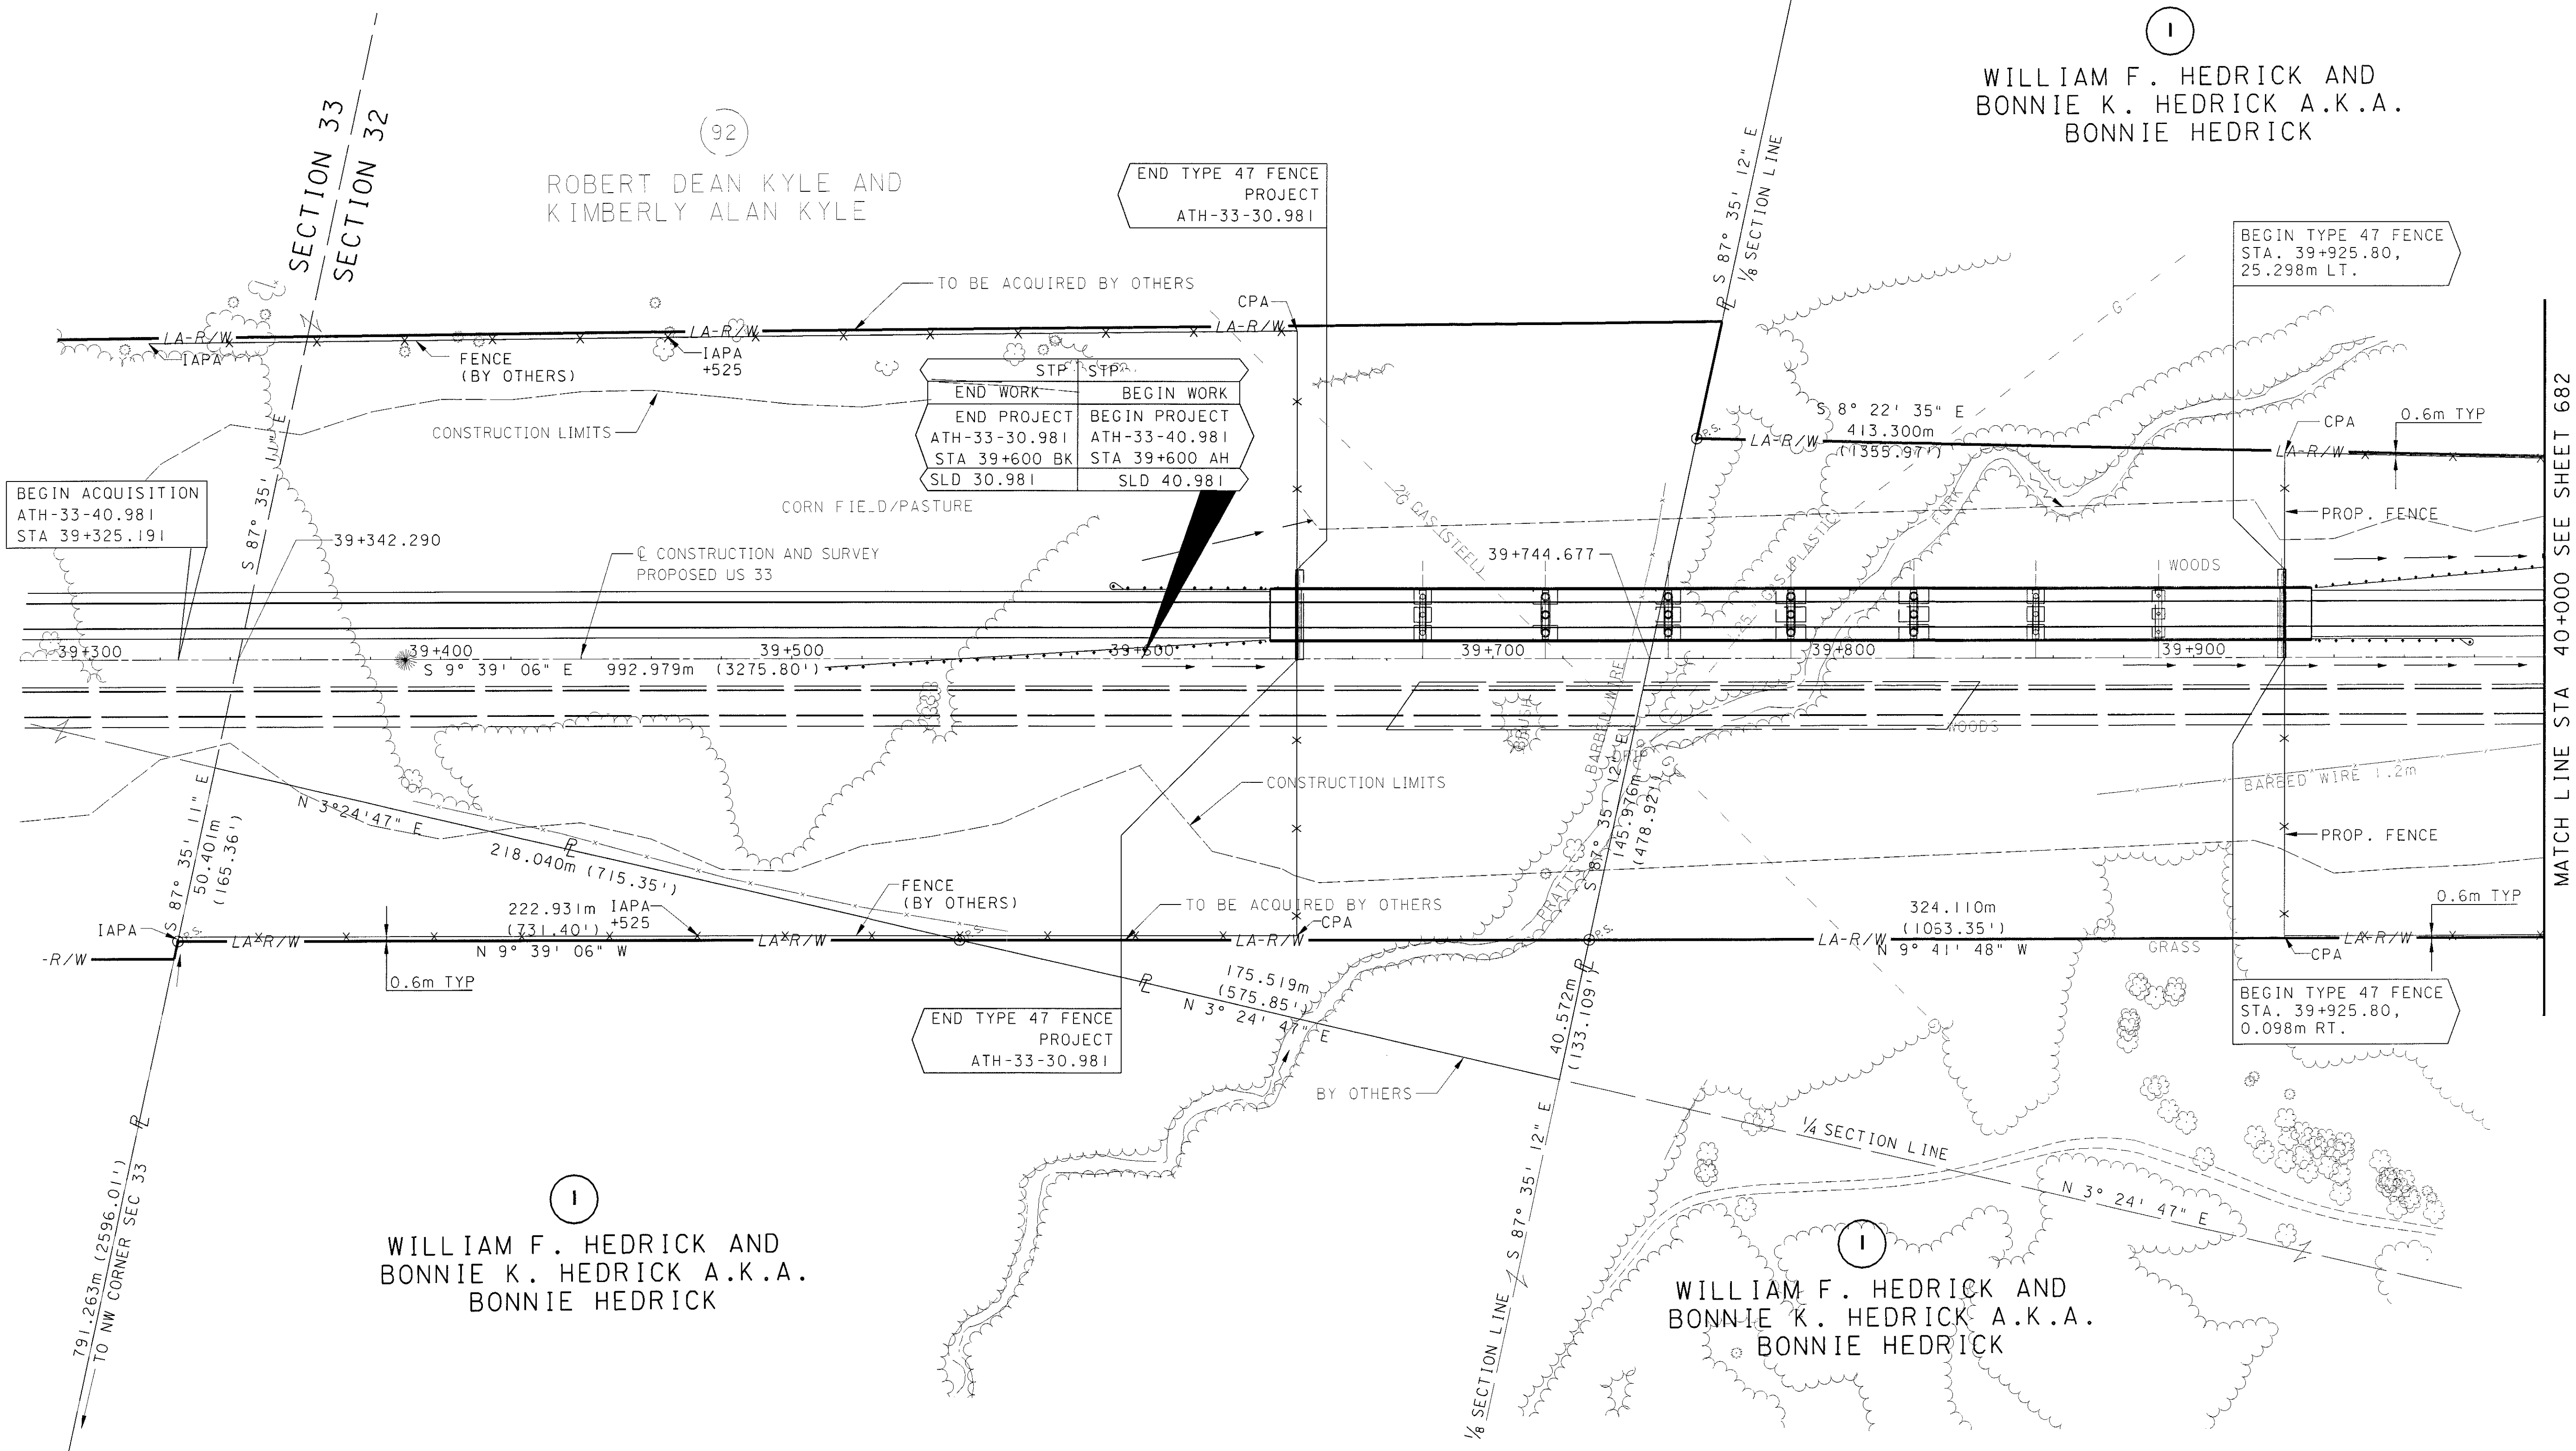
1
WILLIAM F. HEDRICK AND
BONNIE K. HEDRICK A.K.A.
BONNIE HEDRICK

92
ROBERT DEAN KYLE AND
KIMBERLY ALAN KYLE

SECTION 33
SECTION 32

END TYPE 47 FENCE
PROJECT
ATH-33-30.981

S 87° 35' 12" E
1/8 SECTION LINE

BEGIN TYPE 47 FENCE
STA. 39+925.80,
25.298m LT.

TO BE ACQUIRED BY OTHERS
CPA
LA-R/W
LA-R/W
LA-R/W
IAPA
FENCE
(BY OTHERS)
IAPA
+525

| STP | STP |
|---|---|
| END WORK | BEGIN WORK |
| END PROJECT | BEGIN PROJECT |
| ATH-33-30.981 | ATH-33-40.981 |
| STA 39+600 BK | STA 39+600 AH |
| SLD 30.981 | SLD 40.981 |

CONSTRUCTION LIMITS
S 8° 22' 35" E
413.300m
(1355.97')
LA-R/W
CPA
0.6m TYP
LA-R/W
MATCH LINE STA 40+000 SEE SHEET 682

BEGIN ACQUISITION
ATH-33-40.981
STA 39+325.191
S 87° 35' 11" E
39+342.290
CORN FIELD/PASTURE
2" GAS (STEEL)
GAS (PLASTIC)
FORK
PROP. FENCE
℄ CONSTRUCTION AND SURVEY
PROPOSED US 33
39+744.677
WOODS

39+300
39+400
39+500
39+600
39+700
39+800
39+900
S 9° 39' 06" E 992.979m (3275.80')

BRUSH
BARBED WIRE
WOODS
CONSTRUCTION LIMITS
BARBED WIRE 1.2m
PROP. FENCE

N 3°24'47" E
218.040m (715.35')
S 87° 35' 11" E
50.401m
(165.36')
S 87° 35' 12" E
145.976m
(478.92')
FRATTS

FENCE
(BY OTHERS)
TO BE ACQUIRED BY OTHERS
CPA
222.931m IAPA
(731.40') +525
N 9° 39' 06" W
IAPA
-R/W
LA-R/W
LA-R/W
LA-R/W
0.6m TYP
324.110m
(1053.35')
LA-R/W
N 9° 41' 48" W
GRASS
CPA
LA-R/W
0.6m TYP

BEGIN TYPE 47 FENCE
STA. 39+925.80,
0.098m RT.

175.519m
(575.85')
N 3° 24' 47" E
END TYPE 47 FENCE
PROJECT
ATH-33-30.981
40.572m
(133.109')
BY OTHERS
1/4 SECTION LINE
N 3° 24' 47" E

791.263m (2596.01')
TO NW CORNER SEC 33

1
WILLIAM F. HEDRICK AND
BONNIE K. HEDRICK A.K.A.
BONNIE HEDRICK

1/8 SECTION LINE S 87° 35' 12" E

1
WILLIAM F. HEDRICK AND
BONNIE K. HEDRICK A.K.A.
BONNIE HEDRICK